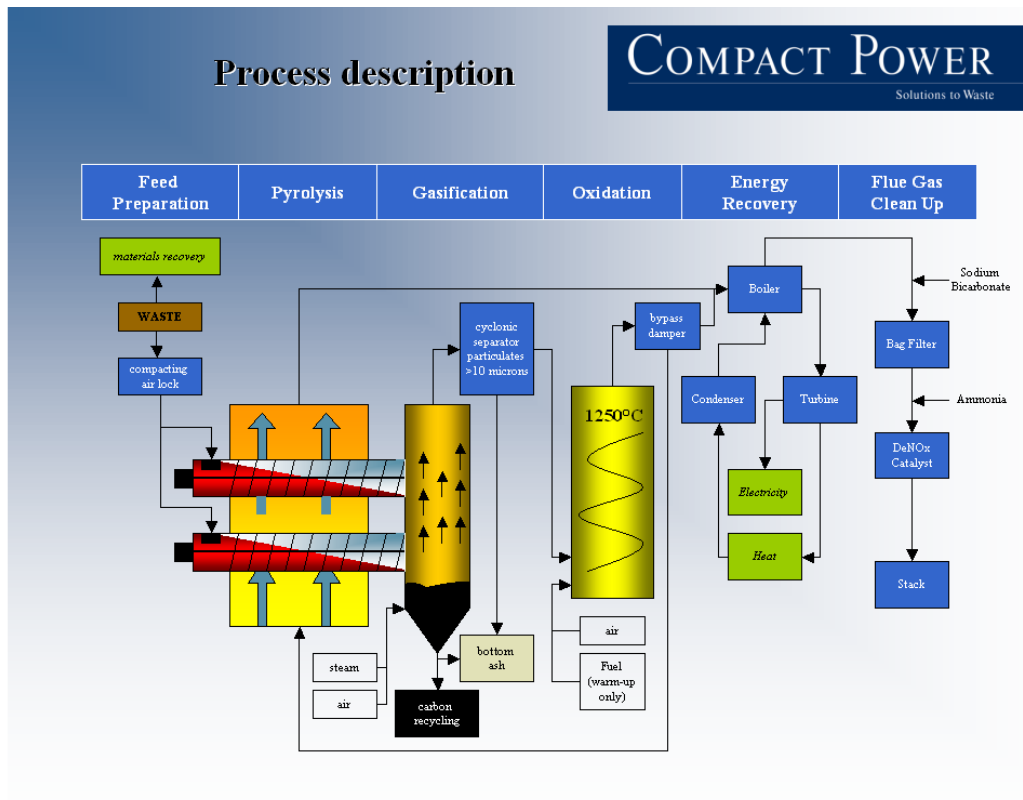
Process description

COMPACT POWER
Solutions to Waste

| Feed Preparation | Pyrolysis | Gasification | Oxidation | Energy Recovery | Flue Gas Clean Up |
|---|---|---|---|---|---|

materials recovery

WASTE

compacting air lock

cyclonic separator particulates >10 microns

bypass damper

1250°C

Boiler

Sodium Bicarbonate

Bag Filter

Condenser

Turbine

Ammonia

DeNOx Catalyst

Electricity

Heat

Stack

air

Fuel (warm-up only)

bottom ash

steam

air

carbon recycling